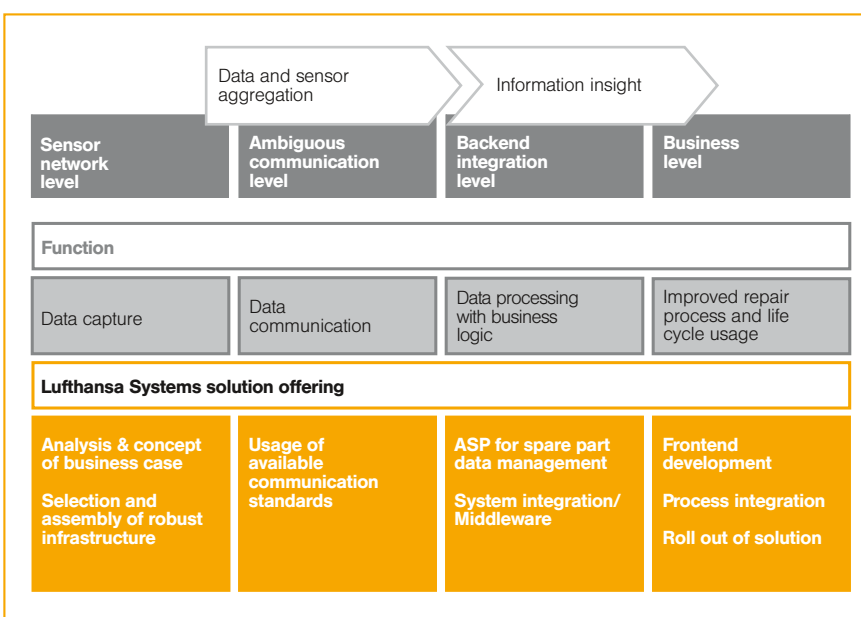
Data and sensor aggregation

Information insight

Sensor network level

Ambiguous communication level

Backend integration level

Business level

Function

Data capture

Data communication

Data processing with business logic

Improved repair process and life cycle usage

Lufthansa Systems solution offering

Analysis & concept of business case

Selection and assembly of robust infrastructure

Usage of available communication standards

ASP for spare part data management

System integration/ Middleware

Frontend development

Process integration

Roll out of solution